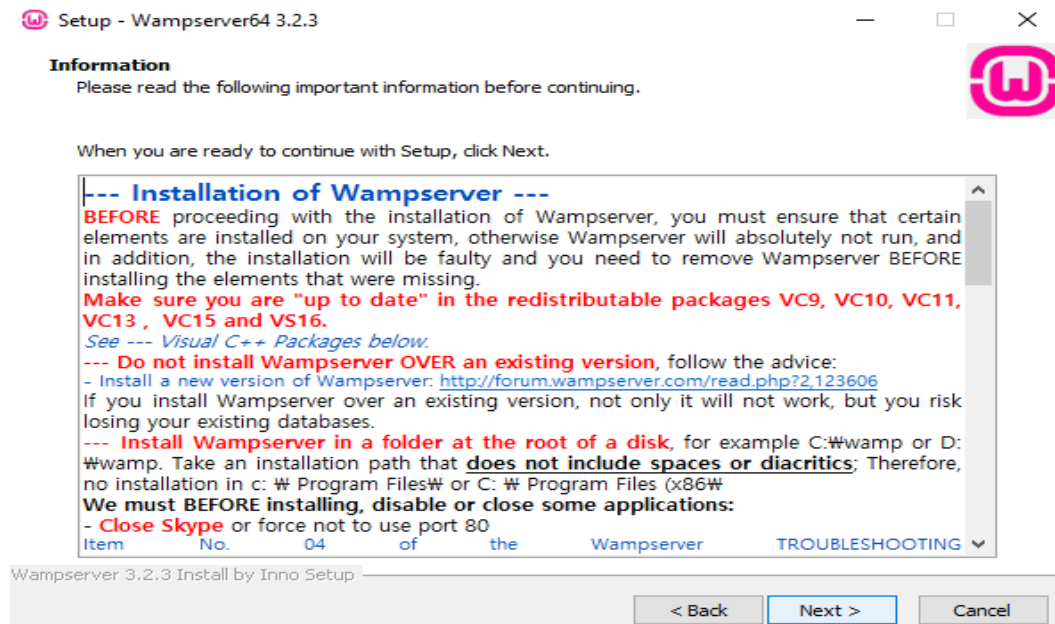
Setup - Wampserver64 3.2.3

Information
Please read the following important information before continuing.

When you are ready to continue with Setup, click Next.

--- Installation of Wampserver ---
BEFORE proceeding with the installation of Wampserver, you must ensure that certain elements are installed on your system, otherwise Wampserver will absolutely not run, and in addition, the installation will be faulty and you need to remove Wampserver BEFORE installing the elements that were missing.
Make sure you are "up to date" in the redistributable packages VC9, VC10, VC11, VC13 , VC15 and VS16.
See --- Visual C++ Packages below.
--- Do not install Wampserver OVER an existing version, follow the advice:
- Install a new version of Wampserver: http://forum.wampserver.com/read.php?2,123606
If you install Wampserver over an existing version, not only it will not work, but you risk losing your existing databases.
--- Install Wampserver in a folder at the root of a disk, for example C:₩wamp or D:₩wamp. Take an installation path that does not include spaces or diacritics; Therefore, no installation in c: ₩ Program Files₩ or C: ₩ Program Files (x86₩
We must BEFORE installing, disable or close some applications:
- Close Skype or force not to use port 80
Item No. 04 of the Wampserver TROUBLESHOOTING

Wampserver 3.2.3 Install by Inno Setup

< Back Next > Cancel